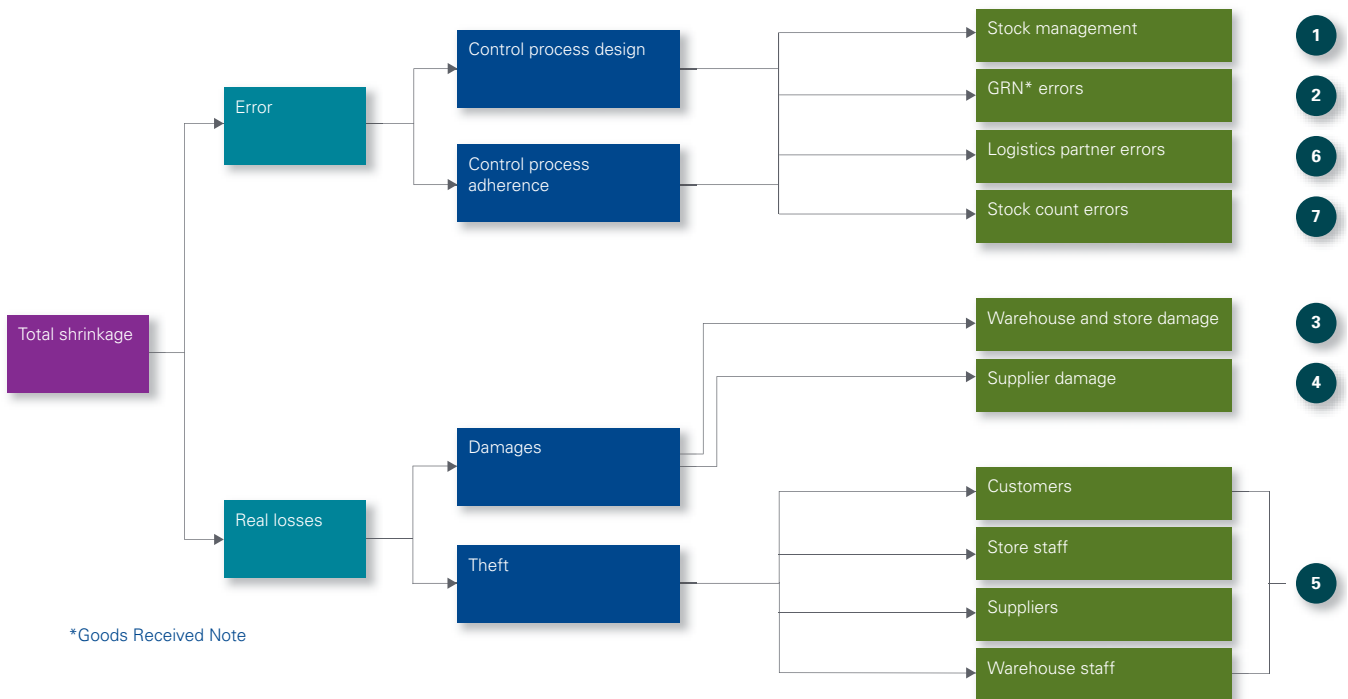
Total shrinkage

Error

Control process design

Control process adherence

Stock management

1

GRN* errors

2

Logistics partner errors

6

Stock count errors

7

Real losses

Damages

Warehouse and store damage

3

Supplier damage

4

Theft

Customers

Store staff

Suppliers

Warehouse staff

5

*Goods Received Note